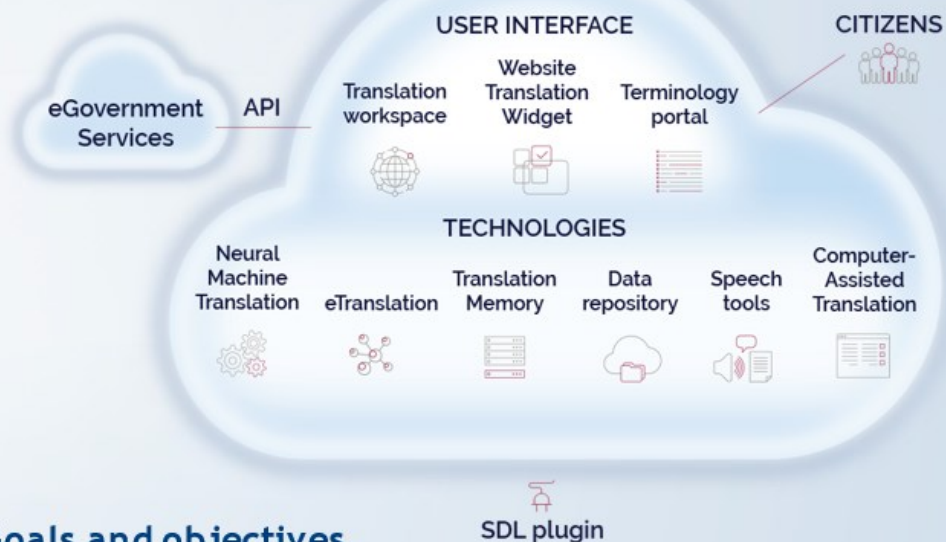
USER INTERFACE

CITIZENS

eGovernment Services

API

Translation workspace

Website Translation Widget

Terminology portal

TECHNOLOGIES

Neural Machine Translation

eTranslation

Translation Memory

Data repository

Speech tools

Computer-Assisted Translation

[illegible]oals and objectives

SDL plugin